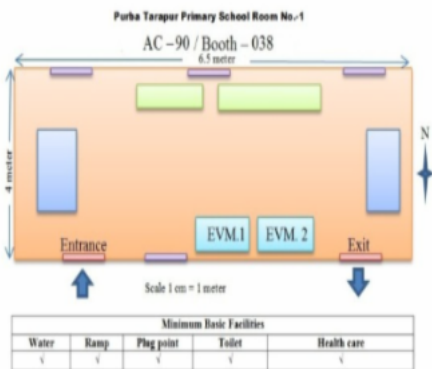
Purba Tarapur Primary School Room No.-1

AC – 90 / Booth – 038

6.5 meter

4 meter

N

EVM.1

EVM. 2

Entrance

Exit

Scale 1 cm = 1 meter

| Minimum Basic Facilities | | | | |
|---|---|---|---|---|
| Water | Ramp | Plug point | Toilet | Health care |
| √ | √ | √ | √ | √ |